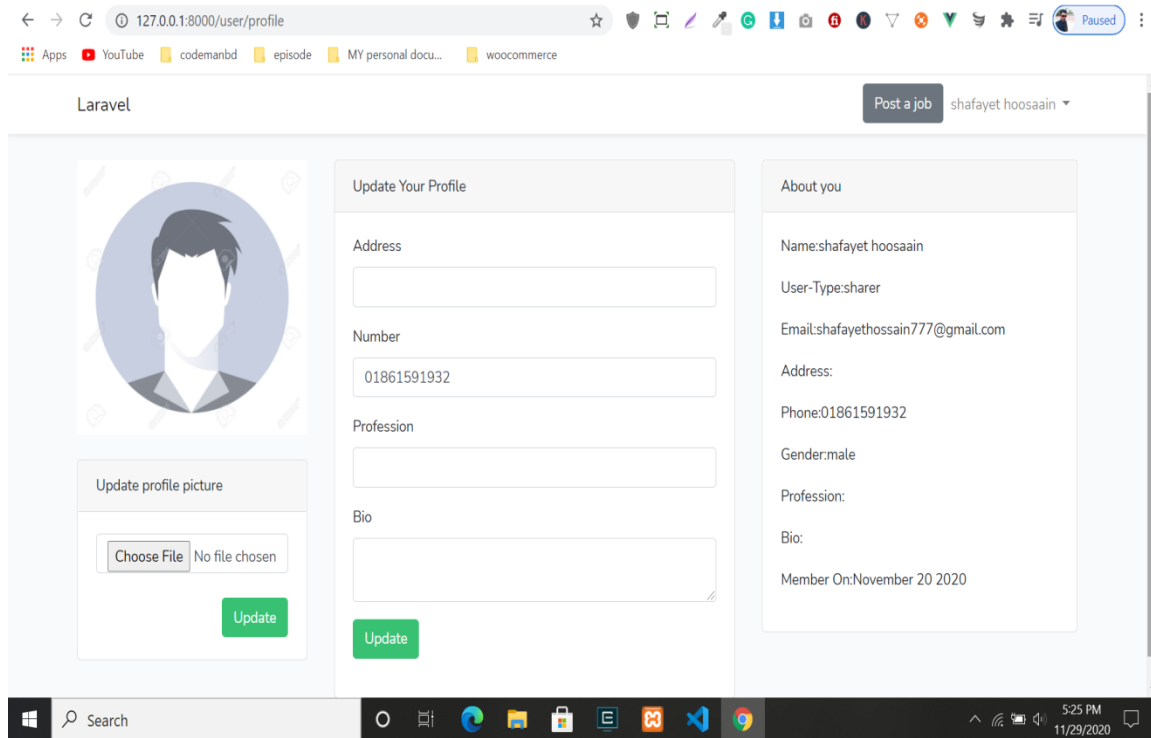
127.0.0.1:8000/user/profile

Paused

Apps YouTube codemanbd episode MY personal docu... woocommerce

Laravel

Post a job shafayet hoosaain

Update Your Profile

Address

Number

01861591932

Profession

Bio

Update

About you

Name:shafayet hoosaain

User-Type:sharer

Email:shafayethossain777@gmail.com

Address:

Phone:01861591932

Gender:male

Profession:

Bio:

Member On:November 20 2020

Update profile picture

Choose File No file chosen

Update

Search

5:25 PM
11/29/2020